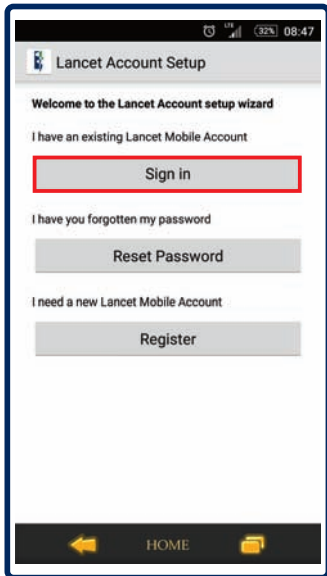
LTE 32% 08:47

Lancet Account Setup

Welcome to the Lancet Account setup wizard

I have an existing Lancet Mobile Account

Sign in

I have you forgotten my password

Reset Password

I need a new Lancet Mobile Account

Register

HOME